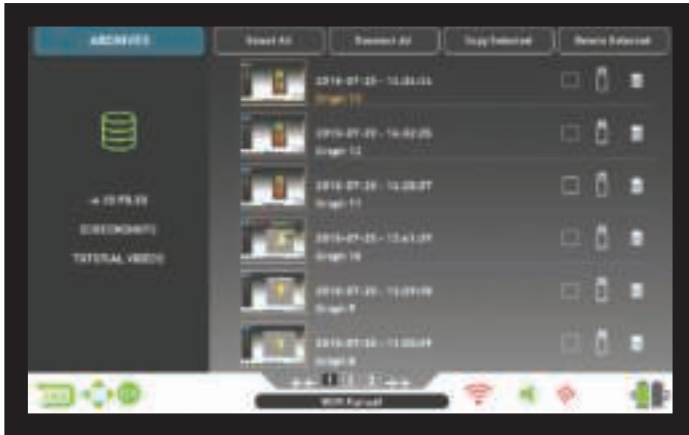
ARCHIVES

Select All

Deselect All

Copy Selected

Delete Selected

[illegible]

SCREENSHOTS

TUTORIAL VIDEOS

2016-07-25 - 13:35:51
Graph 13

2016-07-25 - 14:02:25
Graph 12

2016-07-25 - 14:00:57
Graph 11

2016-07-25 - 13:43:29
Graph 10

2016-07-25 - 13:39:19
Graph 9

2016-07-25 - 13:35:49
Graph 8

1 2 3

WiFi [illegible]